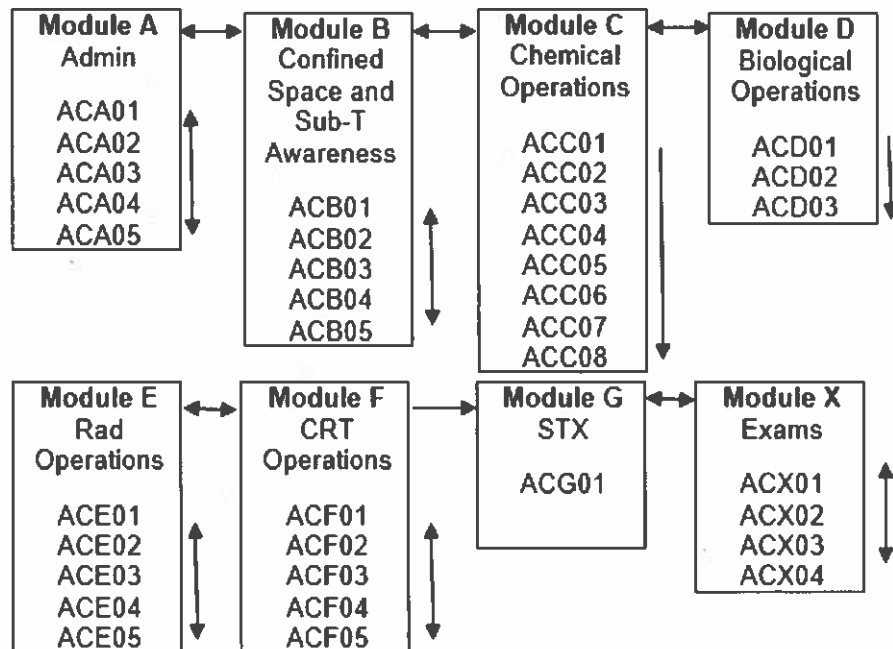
Module A
Admin

ACA01
ACA02
ACA03
ACA04
ACA05

Module B
Confined Space and Sub-T Awareness

ACB01
ACB02
ACB03
ACB04
ACB05

Module C
Chemical Operations

ACC01
ACC02
ACC03
ACC04
ACC05
ACC06
ACC07
ACC08

Module D
Biological Operations

ACD01
ACD02
ACD03

Module E
Rad Operations

ACE01
ACE02
ACE03
ACE04
ACE05

Module F
CRT Operations

ACF01
ACF02
ACF03
ACF04
ACF05

Module G
STX

ACG01

Module X
Exams

ACX01
ACX02
ACX03
ACX04